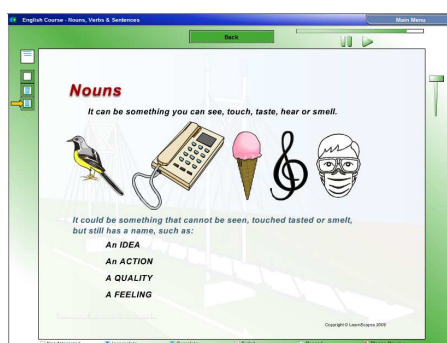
English Course - Nouns, Verbs & Sentences

Main Menu

Back

Nouns

It can be something you can see, touch, taste, hear or smell.

It could be something that cannot be seen, touched tasted or smelt, but still has a name, such as:

An IDEA

An ACTION

A QUALITY

A FEELING

Copyright © LearnScapes 2009